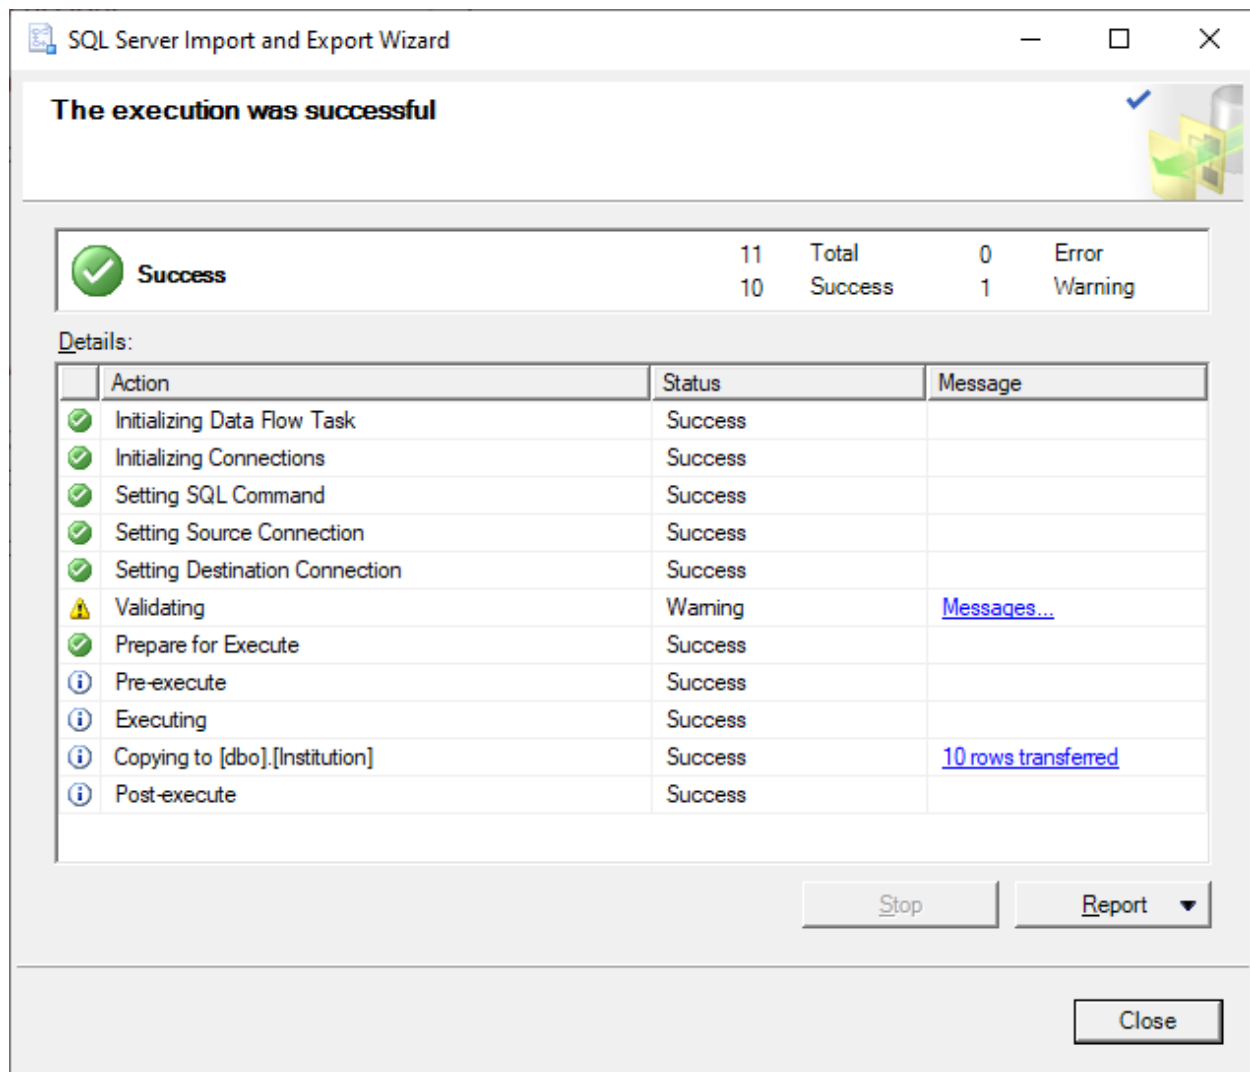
SQL Server Import and Export Wizard

The execution was successful

Success

11 Total 0 Error
10 Success 1 Warning

Details:

| Action | Status | Message |
|---|---|---|
| Initializing Data Flow Task | Success | |
| Initializing Connections | Success | |
| Setting SQL Command | Success | |
| Setting Source Connection | Success | |
| Setting Destination Connection | Success | |
| Validating | Warning | Messages... |
| Prepare for Execute | Success | |
| Pre-execute | Success | |
| Executing | Success | |
| Copying to [dbo].[Institution] | Success | 10 rows transferred |
| Post-execute | Success | |

Stop

Report

Close